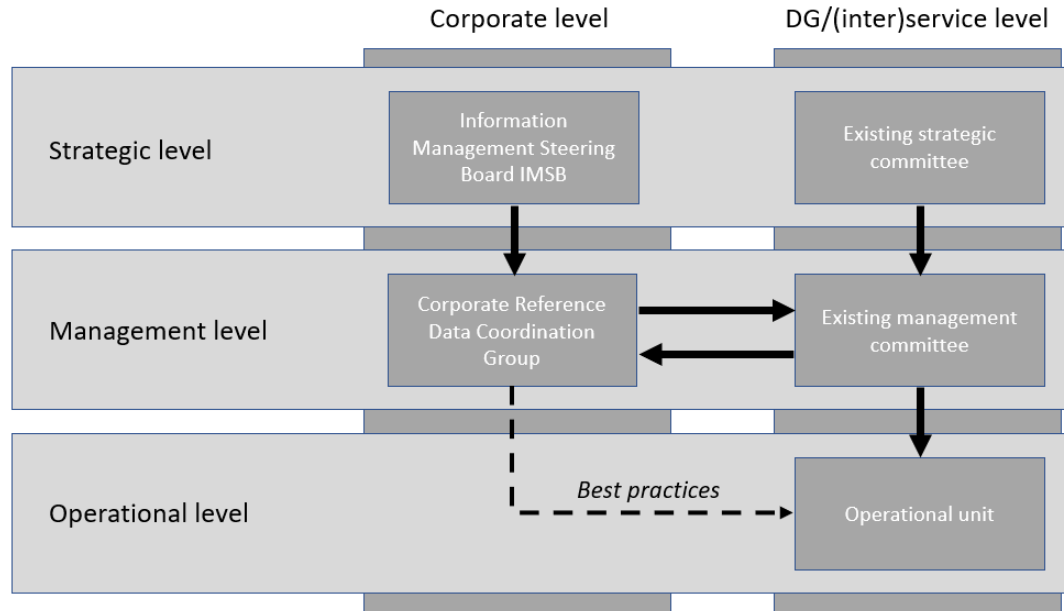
Corporate level

DG/(inter)service level

Strategic level

Information Management Steering Board IMSB

Existing strategic committee

Management level

Corporate Reference Data Coordination Group

Existing management committee

Operational level

Best practices

Operational unit